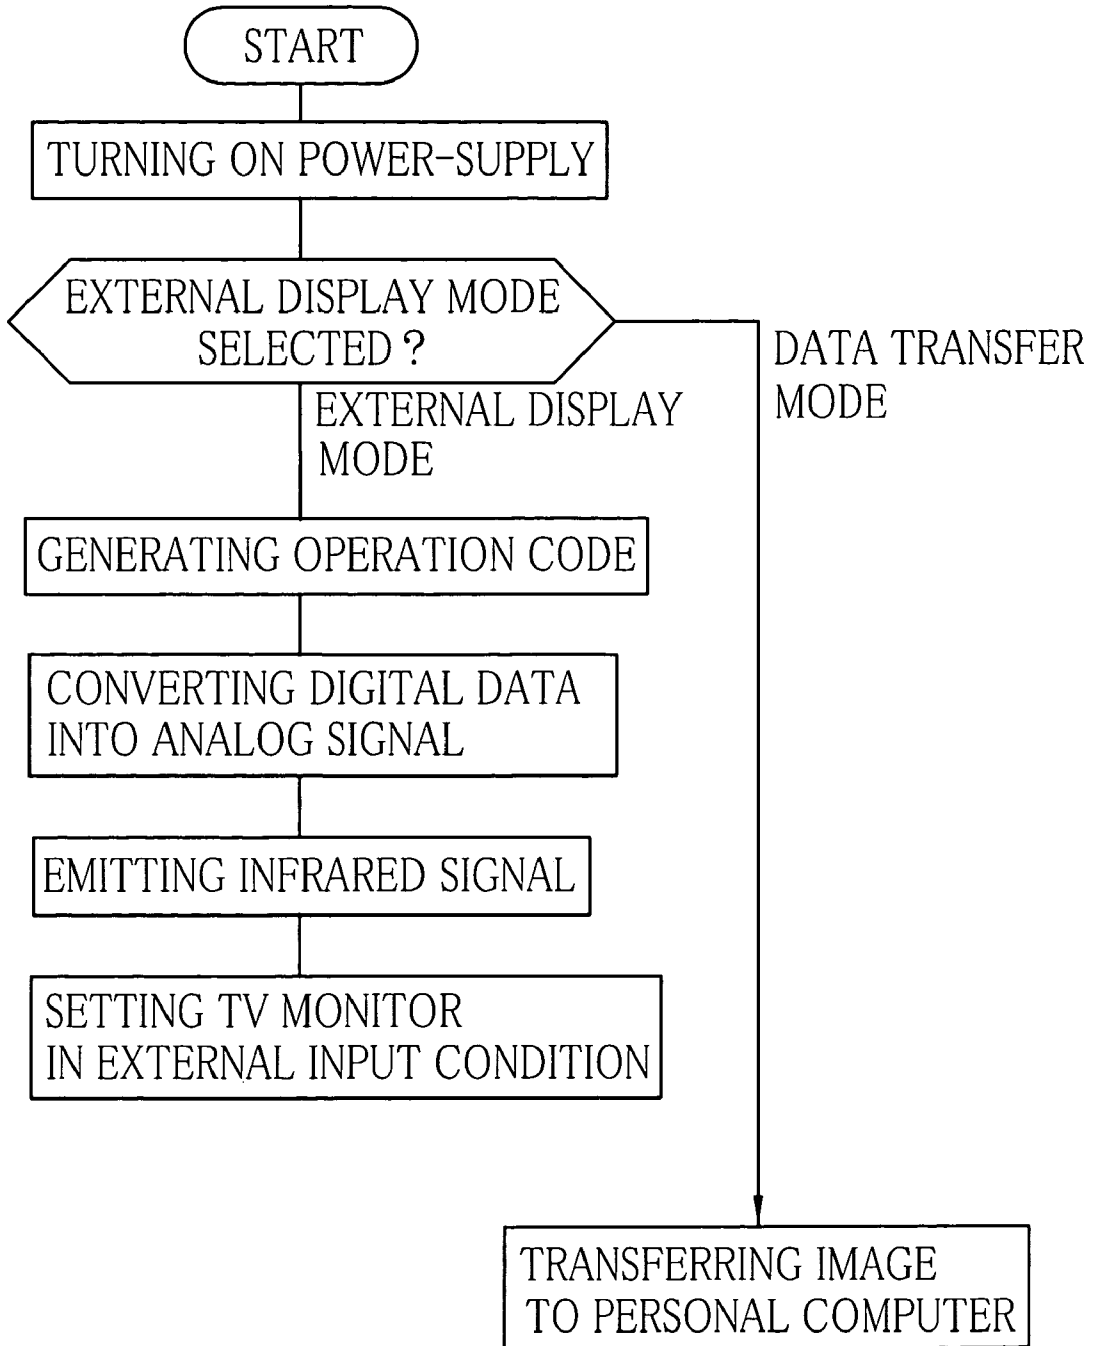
START

TURNING ON POWER-SUPPLY

EXTERNAL DISPLAY MODE SELECTED ?

DATA TRANSFER MODE

EXTERNAL DISPLAY MODE

GENERATING OPERATION CODE

CONVERTING DIGITAL DATA INTO ANALOG SIGNAL

EMITTING INFRARED SIGNAL

SETTING TV MONITOR IN EXTERNAL INPUT CONDITION

TRANSFERRING IMAGE TO PERSONAL COMPUTER